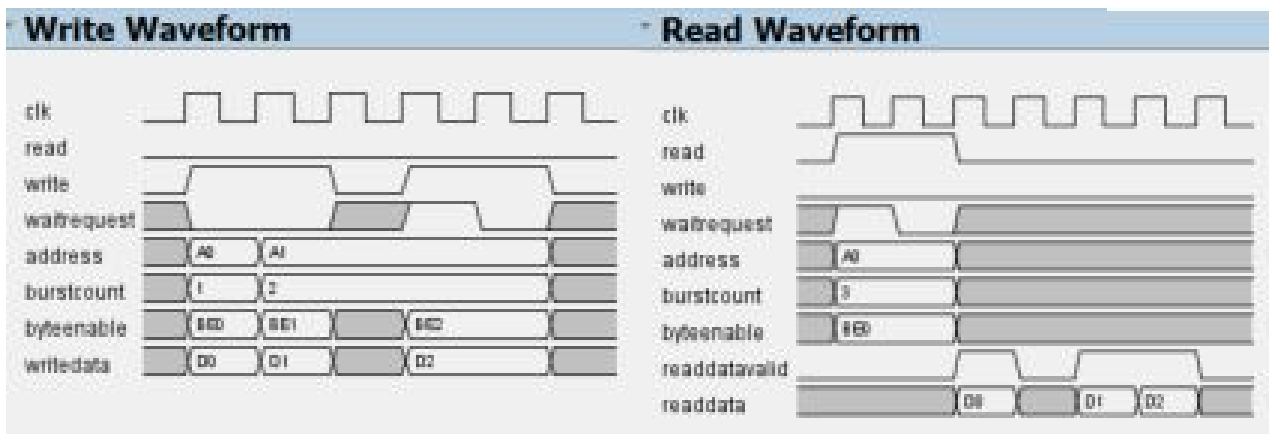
Write Waveform

clk
read
write
waitrequest
address
burstcount
byteenable
writedata

A0
A1
1
2
BE0
BE1
BE2
D0
D1
D2

Read Waveform

clk
read
write
waitrequest
address
burstcount
byteenable
readdatavalid
readdata

A0
3
BE0
D0
D1
D2